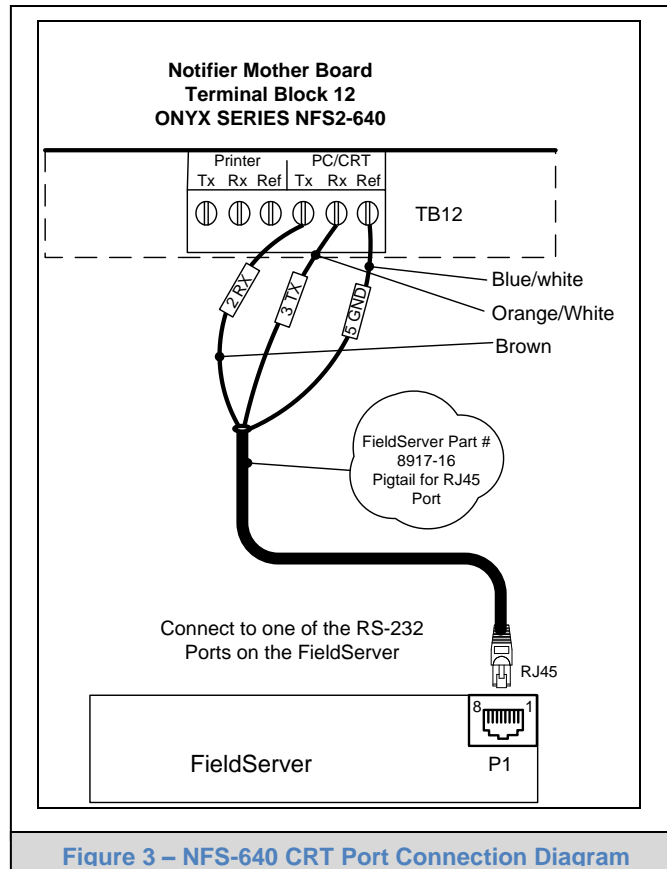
Notifier Mother Board
Terminal Block 12
ONYX SERIES NFS2-640

Printer
Tx Rx Ref

PC/CRT
Tx Rx Ref

TB12

2 RX

3 TX

5 GND

Blue/white

Orange/White

Brown

FieldServer Part # 8917-16 Pigtail for RJ45 Port

Connect to one of the RS-232 Ports on the FieldServer

RJ45

8

1

FieldServer

P1

Figure 3 – NFS-640 CRT Port Connection Diagram